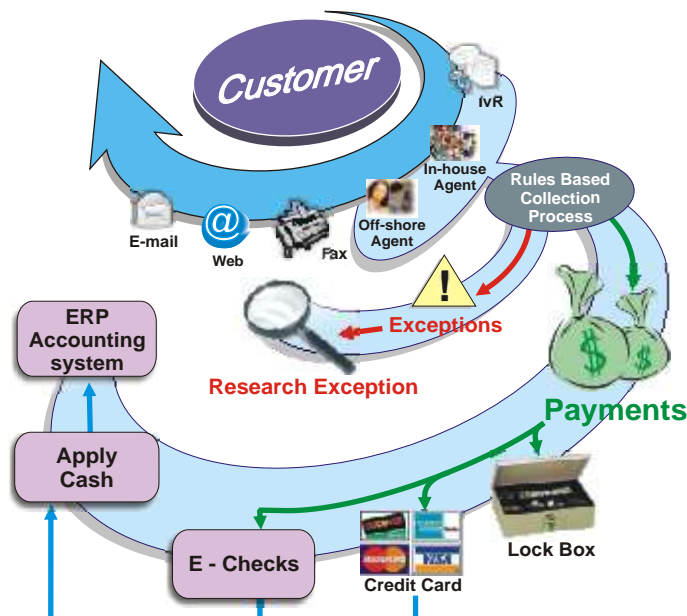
Customer

IVR

In-house Agent

Rules Based Collection Process

Off-shore Agent

E-mail

Web

Fax

ERP Accounting system

Exceptions

Research Exception

Payments

Apply Cash

Lock Box

E - Checks

Credit Card